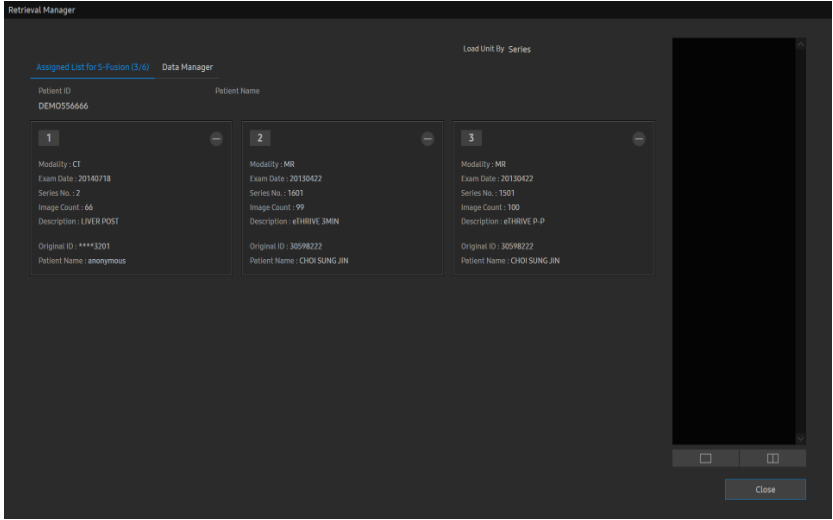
Retrieval Manager

Load Unit By Series

Assigned List for S-Fusion (3/6) Data Manager

Patient ID
DEMO556666

Patient Name

1
Modality : CT
Exam Date : 20140718
Series No. : 2
Image Count : 66
Description : LIVER POST

Original ID : ****3201
Patient Name : anonymous

2
Modality : MR
Exam Date : 20130422
Series No. : 1601
Image Count : 99
Description : eTHRIVE 3MIN

Original ID : 30598222
Patient Name : CHOI SUNG JIN

3
Modality : MR
Exam Date : 20130422
Series No. : 1501
Image Count : 100
Description : eTHRIVE P-P

Original ID : 30598222
Patient Name : CHOI SUNG JIN

Close